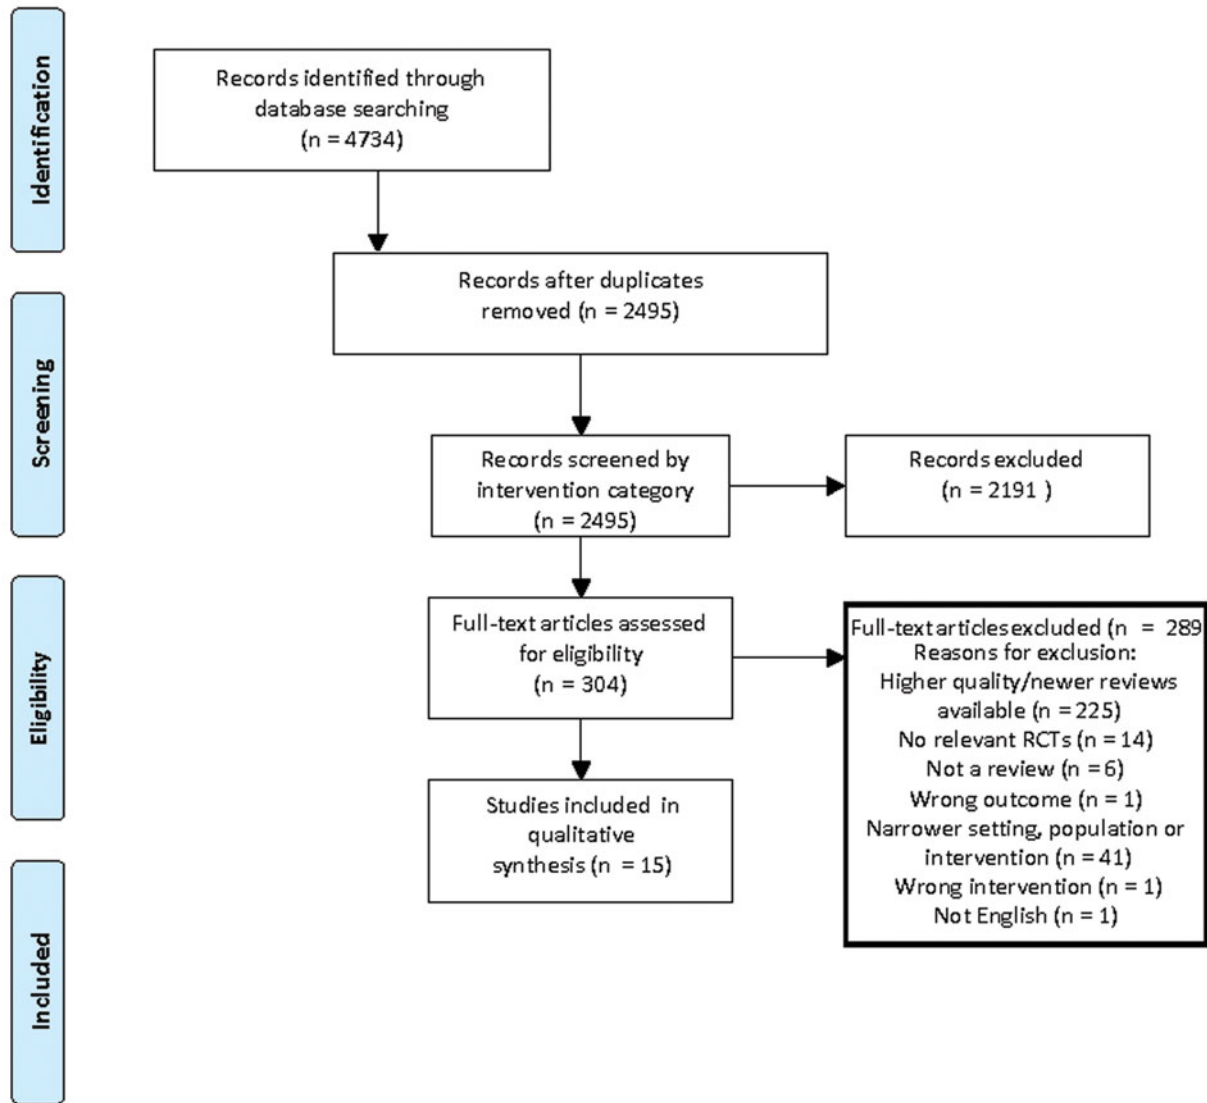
Identification

Records identified through database searching (n = 4734)

Records after duplicates removed (n = 2495)

Screening

Records screened by intervention category (n = 2495)

Records excluded (n = 2191 )

Eligibility

Full-text articles assessed for eligibility (n = 304)

Full-text articles excluded (n = 289
Reasons for exclusion:
Higher quality/newer reviews available (n = 225)
No relevant RCTs (n = 14)
Not a review (n = 6)
Wrong outcome (n = 1)
Narrower setting, population or intervention (n = 41)
Wrong intervention (n = 1)
Not English (n = 1)

Studies included in qualitative synthesis (n = 15)

Included